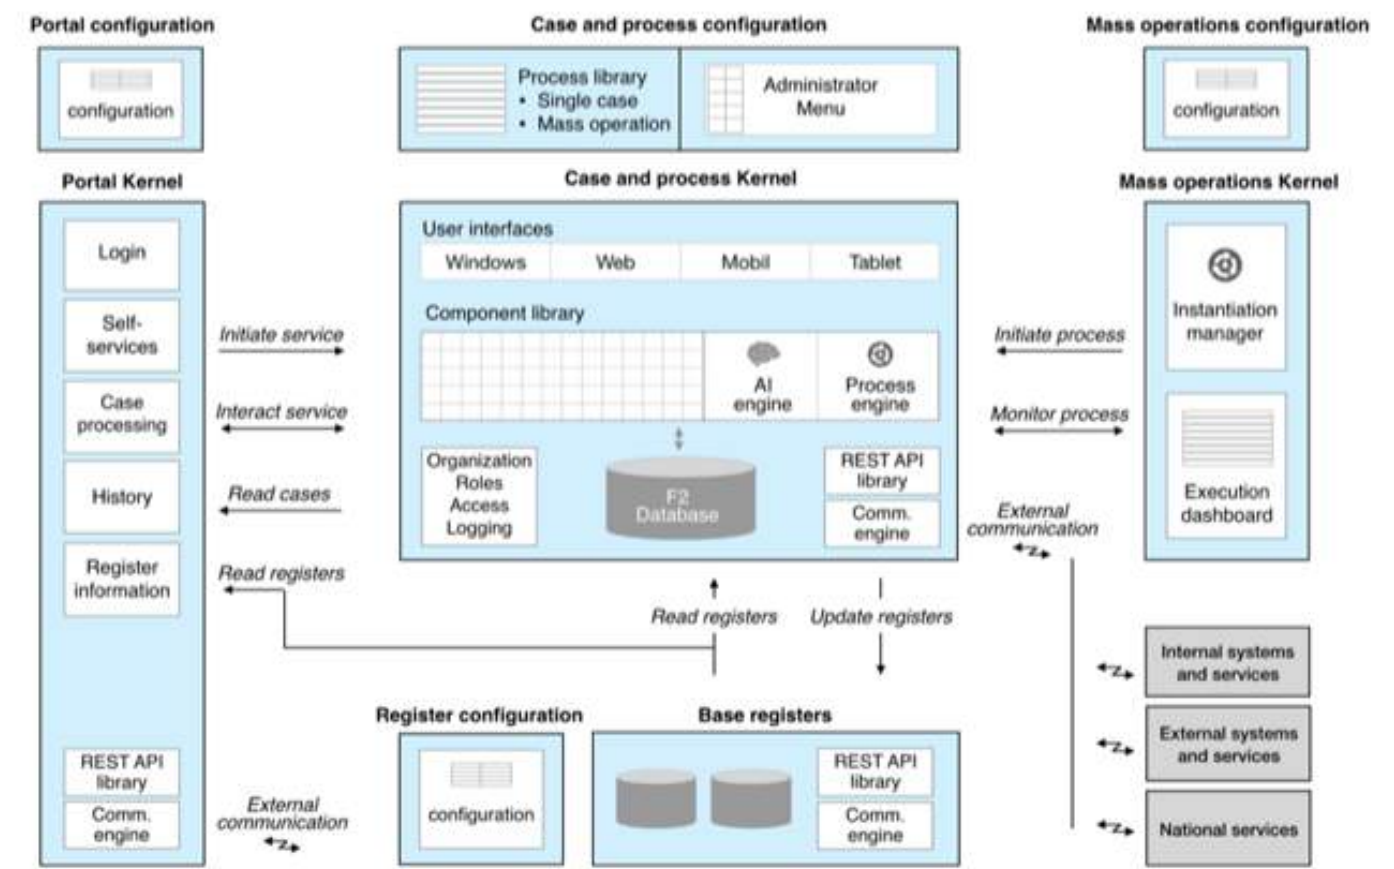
Portal configuration

configuration

Case and process configuration

Process library
• Single case
• Mass operation

Administrator Menu

Mass operations configuration

configuration

Portal Kernel

Login

Self-services

Case processing

History

Register information

REST API library

Comm. engine

Initiate service

Interact service

Read cases

Read registers

External communication

Case and process Kernel

User interfaces

| Windows | Web | Mobil | Tablet |
|---|---|---|---|

Component library

AI engine

Process engine

Organization
Roles
Access
Logging

F2 Database

REST API library

Comm. engine

Read registers

Update registers

Mass operations Kernel

Instantiation manager

Execution dashboard

Initiate process

Monitor process

External communication

Internal systems and services

External systems and services

National services

Register configuration

configuration

Base registers

REST API library

Comm. engine